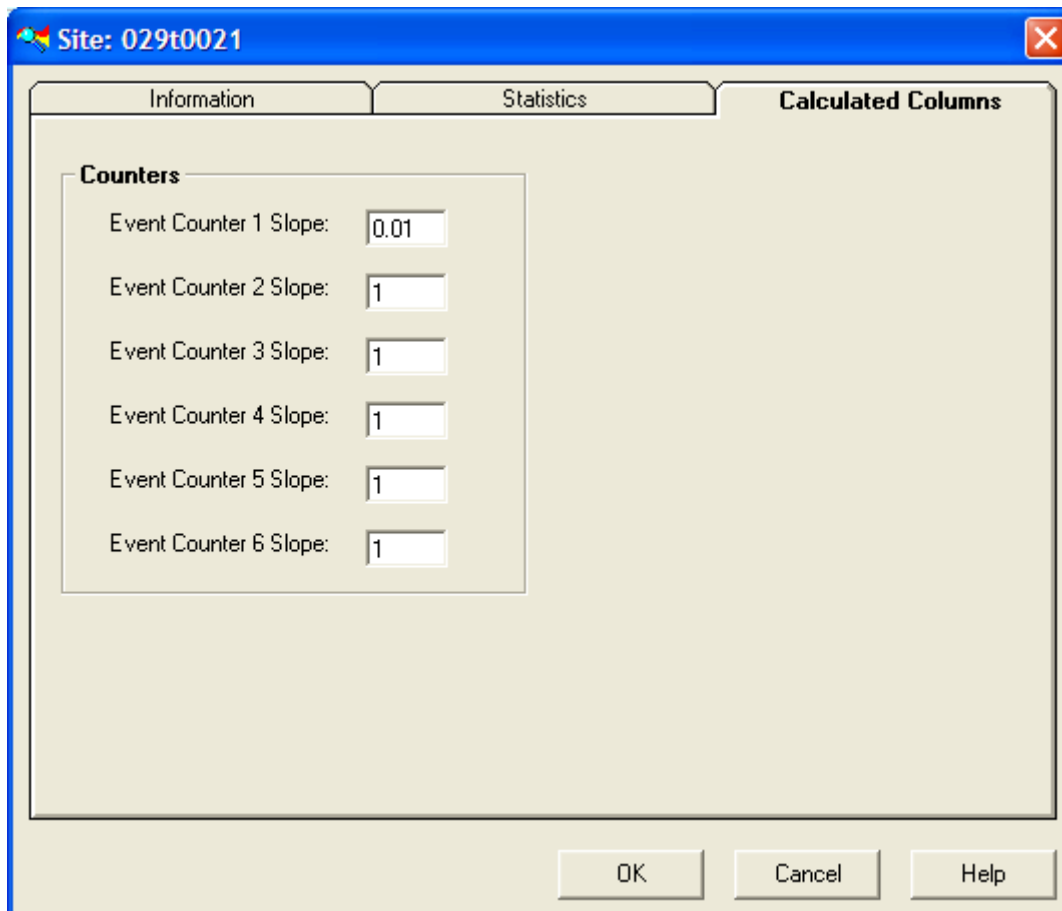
Site: 029t0021

Information | Statistics | Calculated Columns

Counters

Event Counter 1 Slope: 0.01

Event Counter 2 Slope: 1

Event Counter 3 Slope: 1

Event Counter 4 Slope: 1

Event Counter 5 Slope: 1

Event Counter 6 Slope: 1

OK Cancel Help